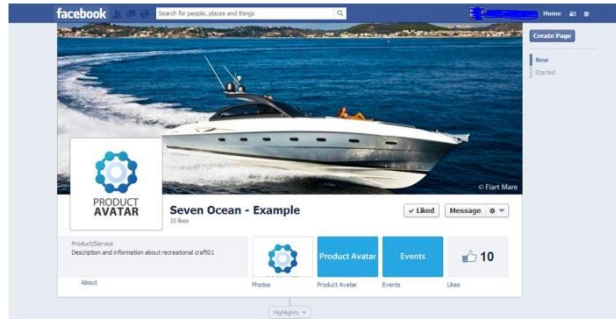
facebook
Search for people, places and things
Home
Create Page
Now
Started
© Fiart Mare
PRODUCT AVATAR
Seven Ocean - Example
10 likes
✓ Liked
Message
Product/Service
Description and information about recreational craft01
About
Photos
Product Avatar
Product Avatar
Events
Events
10
Likes
Highlights